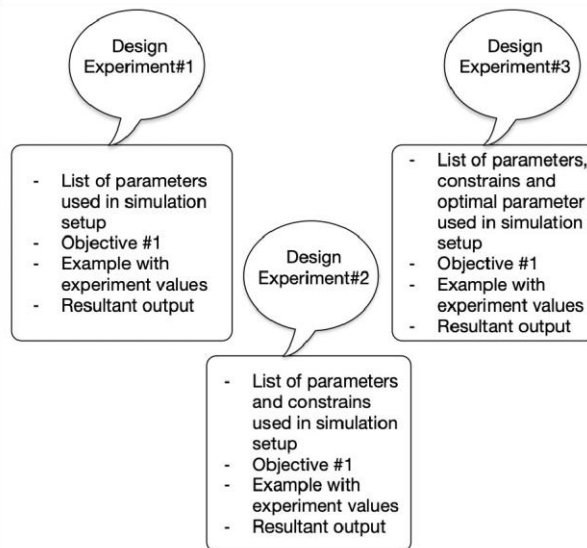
Design Experiment#1

- List of parameters used in simulation setup
- Objective #1
- Example with experiment values
- Resultant output

Design Experiment#2

- List of parameters and constrains used in simulation setup
- Objective #1
- Example with experiment values
- Resultant output

Design Experiment#3

- List of parameters, constrains and optimal parameter used in simulation setup
- Objective #1
- Example with experiment values
- Resultant output